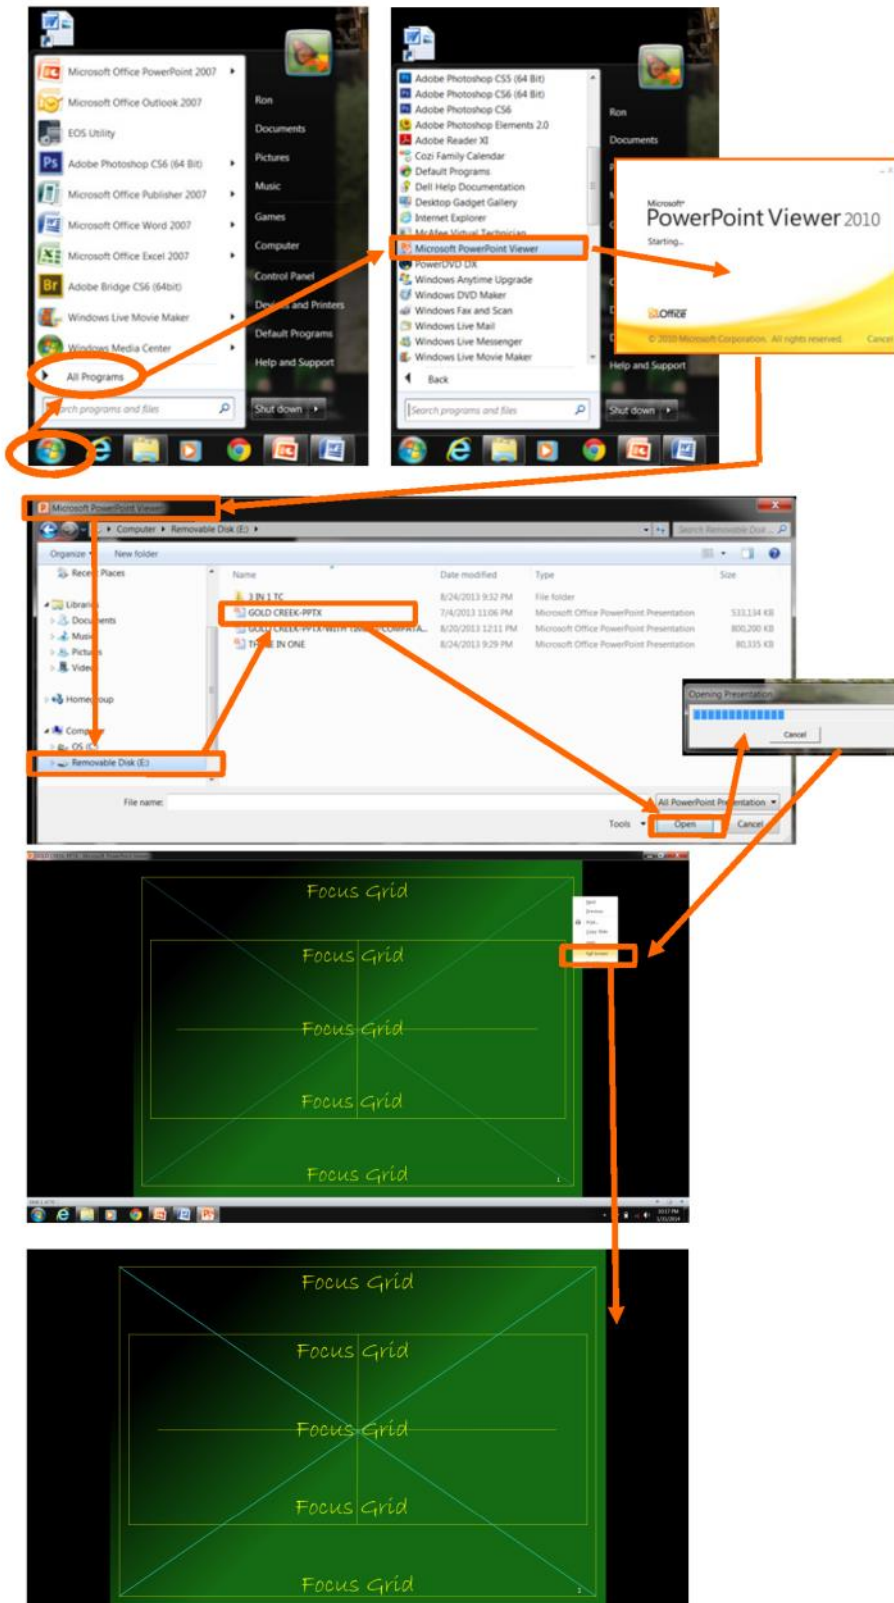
Microsoft Office PowerPoint 2007
Microsoft Office Outlook 2007
EOS Utility
Adobe Photoshop CS6 (64 Bit)
Microsoft Office Publisher 2007
Microsoft Office Word 2007
Microsoft Office Excel 2007
Adobe Bridge CS6 (64bit)
Windows Live Movie Maker
Windows Media Center
All Programs
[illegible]rch programs and files
Ron
Documents
Pictures
Music
Games
Computer
Control Panel
Devi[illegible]s and Printers
Default Programs
Help and Support
Shut down

Adobe Photoshop CS5 (64 Bit)
Adobe Photoshop CS6 (64 Bit)
Adobe Photoshop CS6
Adobe Photoshop Elements 2.0
Adobe Reader XI
Cozi Family Calendar
Default Programs
Dell Help Documentation
Desktop Gadget Gallery
Internet Explorer
McAfee Virtual Technician
Microsoft PowerPoint Viewer
PowerDVD DX
Windows Anytime Upgrade
Windows DVD Maker
Windows Fax and Scan
Windows Live Mail
Windows Live Messenger
Windows Live Movie Maker
Back
Search programs and files
Ron
Documents
Help and Support
Shut down

Microsoft
PowerPoint Viewer 2010
Starting...
Office
© 2010 Microsoft Corporation. All rights reserved.
Cancel

Microsoft PowerPoint Viewer
Computer ▸ Removable Disk (E:) ▸
Search Removable Disk ...
Organize ▾
New folder
Rece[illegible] Places
Librar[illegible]
Docu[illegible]ents
Musi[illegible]
Pictu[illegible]
Vide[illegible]
Home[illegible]oup
Comp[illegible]
OS (C:)
Removable Disk (E:)
| Name | Date modified | Type | Size |
|---|---|---|---|
| 3 IN 1 TC | 8/24/2013 9:32 PM | File folder | |
| GOLD CREEK-PPTX | 7/4/2013 11:06 PM | Microsoft Office PowerPoint Presentation | 533,134 KB |
| GOLD CREEK-PPTX-WITH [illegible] COMPATA... | 8/20/2013 12:11 PM | Microsoft Office PowerPoint Presentation | 800,200 KB |
| TH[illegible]E IN ONE | 8/24/2013 9:29 PM | Microsoft Office PowerPoint Presentation | 80,335 KB |

File name:
All PowerPoint Pr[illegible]entation
Tools
Open
Cancel

Opening Presentation
Cancel

Focus Grid
Focus Grid
Focus Grid
Focus Grid
Focus Grid

Focus Grid
Focus Grid
Focus Grid
Focus Grid
Focus Grid